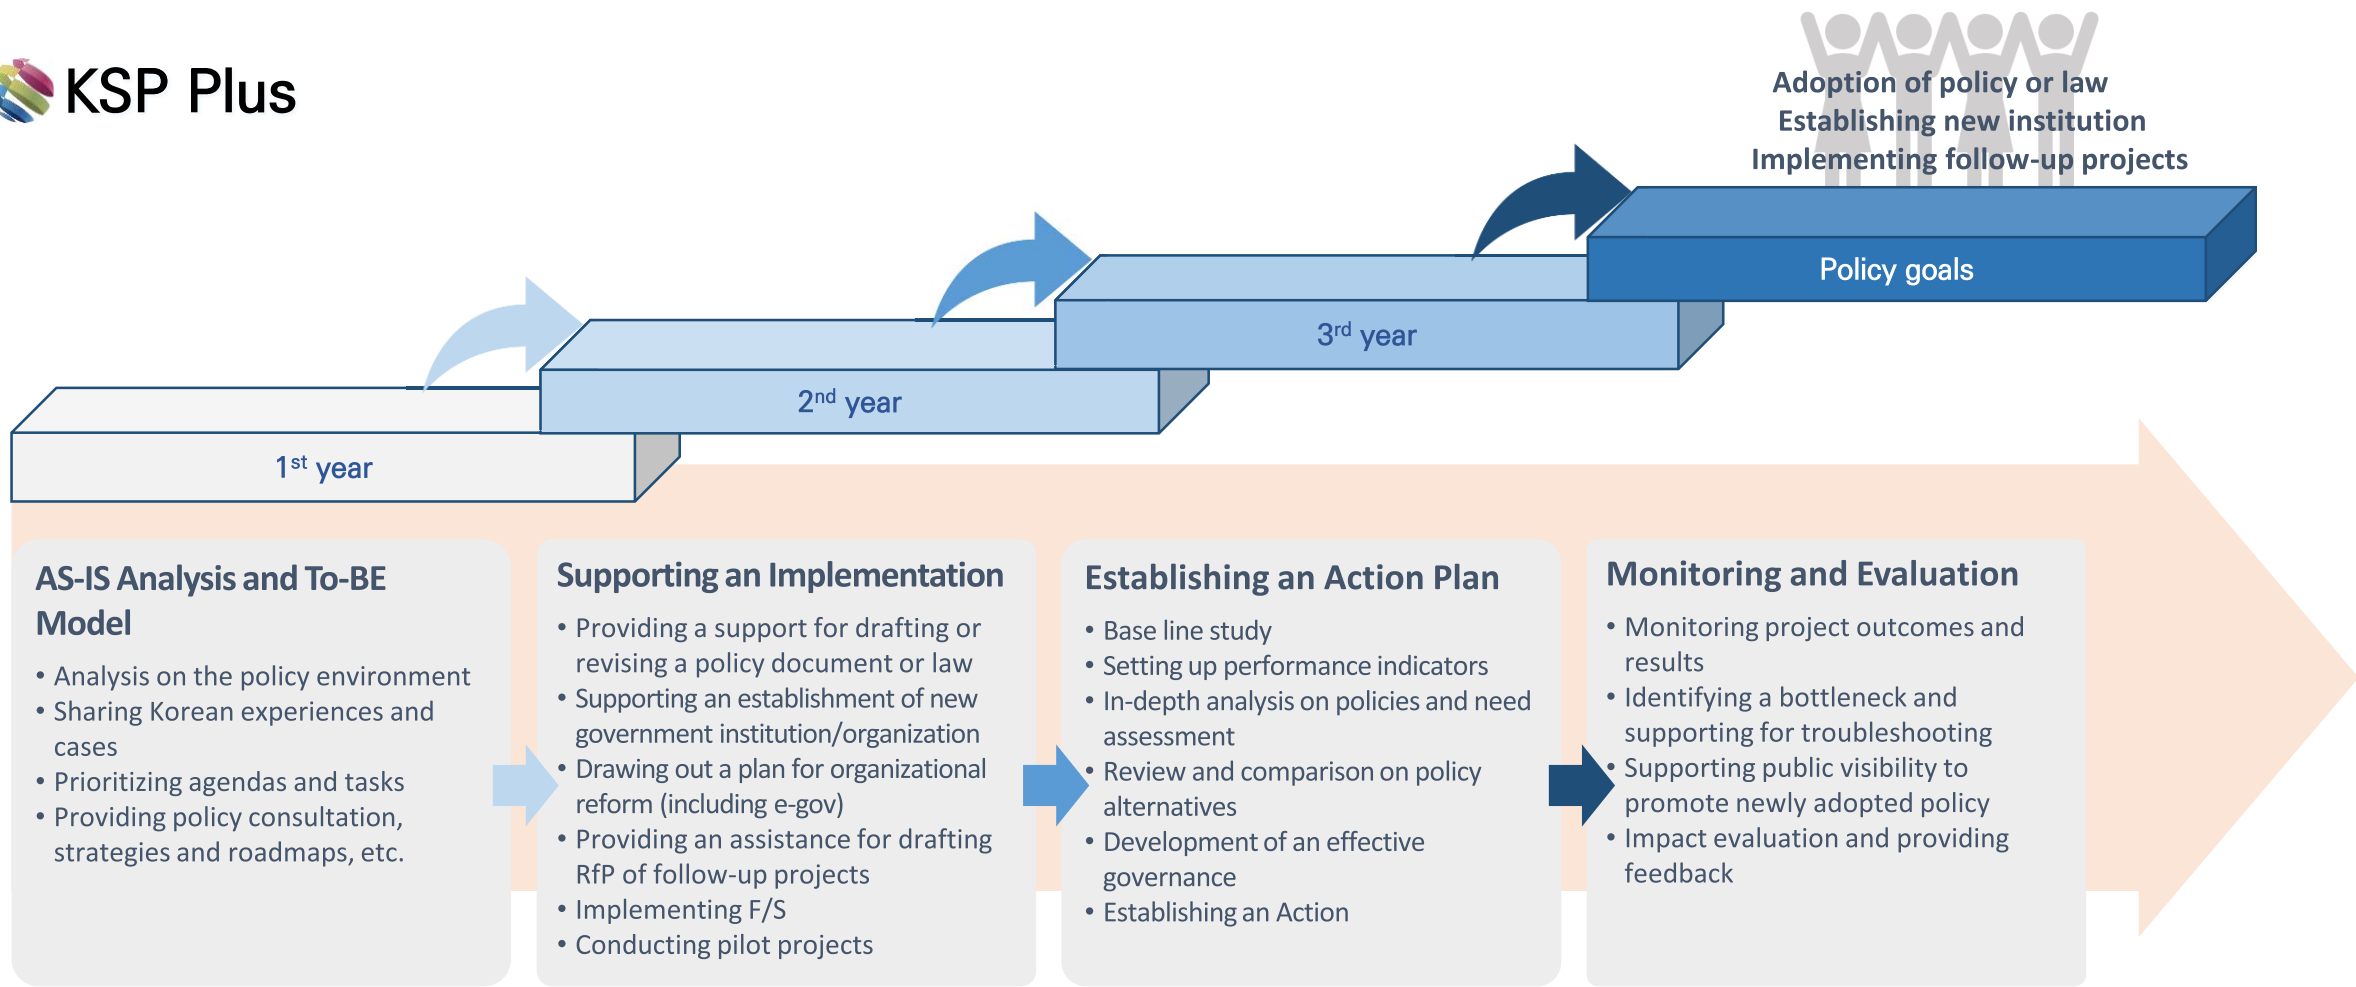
KSP Plus

Adoption of policy or law
Establishing new institution
Implementing follow-up projects

Policy goals

3$^{rd}$ year

2$^{nd}$ year

1$^{st}$ year

AS-IS Analysis and To-BE Model

• Analysis on the policy environment
• Sharing Korean experiences and cases
• Prioritizing agendas and tasks
• Providing policy consultation, strategies and roadmaps, etc.

Supporting an Implementation

• Providing a support for drafting or revising a policy document or law
• Supporting an establishment of new government institution/organization
• Drawing out a plan for organizational reform (including e-gov)
• Providing an assistance for drafting RfP of follow-up projects
• Implementing F/S
• Conducting pilot projects

Establishing an Action Plan

• Base line study
• Setting up performance indicators
• In-depth analysis on policies and need assessment
• Review and comparison on policy alternatives
• Development of an effective governance
• Establishing an Action

Monitoring and Evaluation

• Monitoring project outcomes and results
• Identifying a bottleneck and supporting for troubleshooting
• Supporting public visibility to promote newly adopted policy
• Impact evaluation and providing feedback